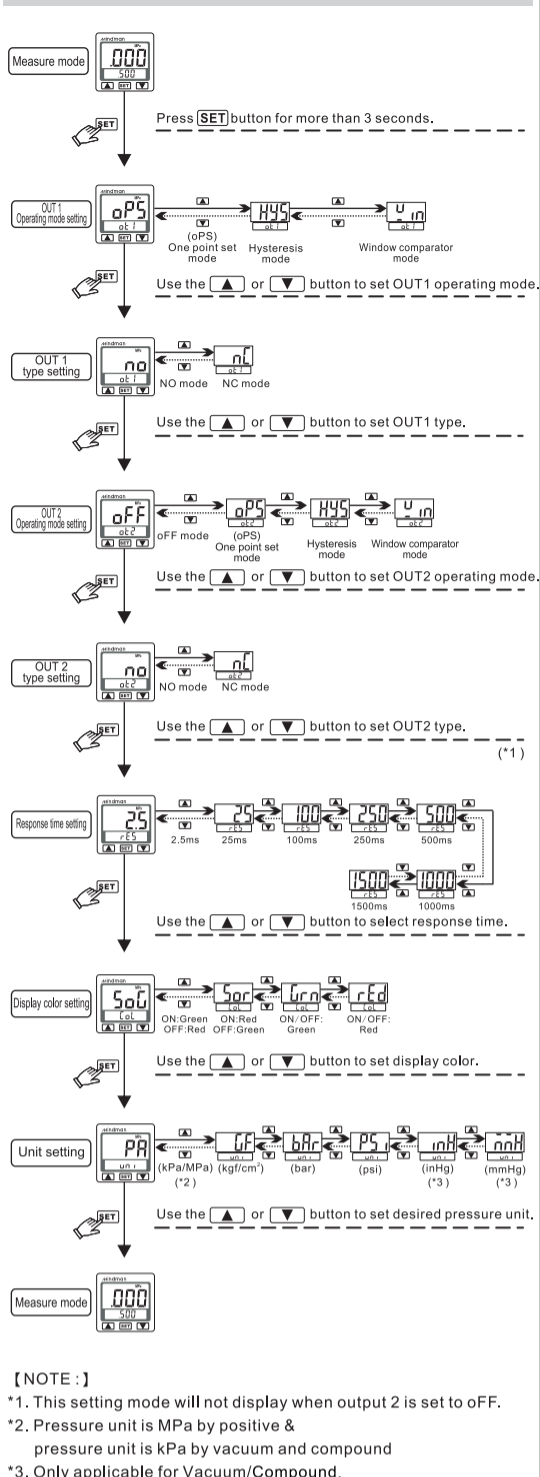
Measure mode

.000
500

Press SET button for more than 3 seconds.

OUT 1 Operating mode setting

oPS
ot 1

HYS
ot 1

Win
ot 1

(oPS) One point set mode

Hysteresis mode

Window comparator mode

Use the ▲ or ▼ button to set OUT1 operating mode.

OUT 1 type setting

no
ot 1

nC
ot 1

NO mode NC mode

Use the ▲ or ▼ button to set OUT1 type.

OUT 2 Operating mode setting

oFF
ot2

oPS
ot2

HYS
ot2

Win
ot2

oFF mode

(oPS) One point set mode

Hysteresis mode

Window comparator mode

Use the ▲ or ▼ button to set OUT2 operating mode.

OUT 2 type setting

no
ot2

nC
ot2

NO mode NC mode

Use the ▲ or ▼ button to set OUT2 type.

(*1)

Response time setting

2.5
rES

25
rES

100
rES

250
rES

500
rES

1000
rES

1500
rES

2.5ms 25ms 100ms 250ms 500ms

1500ms 1000ms

Use the ▲ or ▼ button to select response time.

Display color setting

SoG
CoL

Sor
CoL

Grn
CoL

rEd
CoL

ON:Green OFF:Red

ON:Red OFF:Green

ON/OFF: Green

ON/OFF: Red

Use the ▲ or ▼ button to set display color.

Unit setting

PA
Uni

GF
Uni

bAr
Uni

PSi
Uni

inH
Uni

mmH
Uni

(kPa/MPa) (*2)

(kgf/cm²)

(bar)

(psi)

(inHg) (*3)

(mmHg) (*3)

Use the ▲ or ▼ button to set desired pressure unit.

Measure mode

.000
500

【NOTE:】
*1. This setting mode will not display when output 2 is set to oFF.
*2. Pressure unit is MPa by positive & pressure unit is kPa by vacuum and compound
*3. Only applicable for Vacuum/Compound.